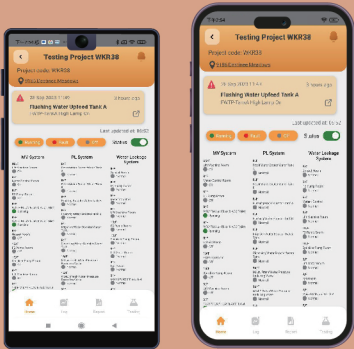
Testing Project WKR38
Project code: WKR38
Flashing Water Upfeed Tank A
Last updated at 16:03
MV System
PL System
Water Leakage System
Home
Map
Report
Timeline

Testing Project WKR38
Project code: WKR38
Flashing Water Upfeed Tank A
5 sites
MV System
PL System
Water Leakage System
Home
Map
Report
Timeline